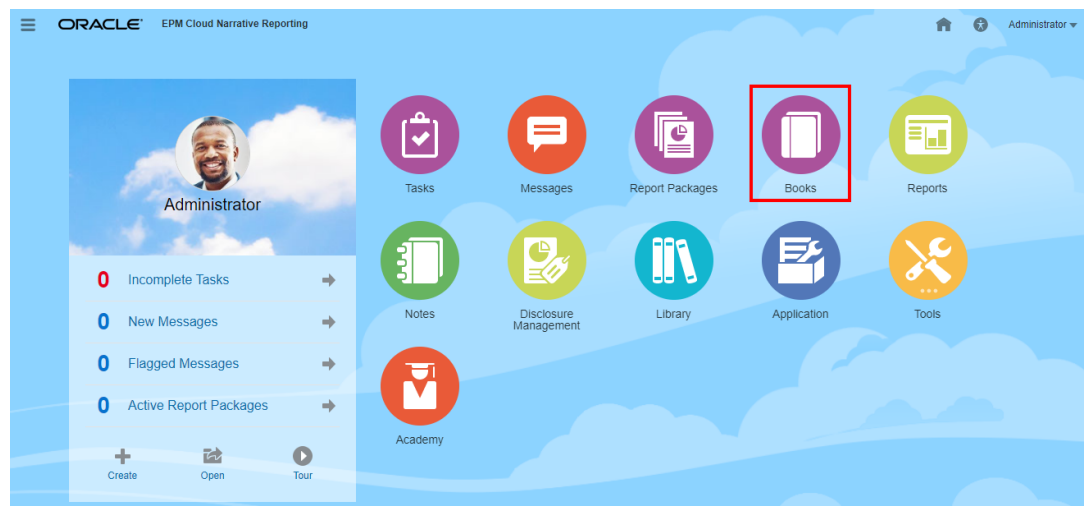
ORACLE EPM Cloud Narrative Reporting

Administrator

Administrator

0 Incomplete Tasks

0 New Messages

0 Flagged Messages

0 Active Report Packages

Create Open Tour

Tasks Messages Report Packages Books Reports

Notes Disclosure Management Library Application Tools

Academy